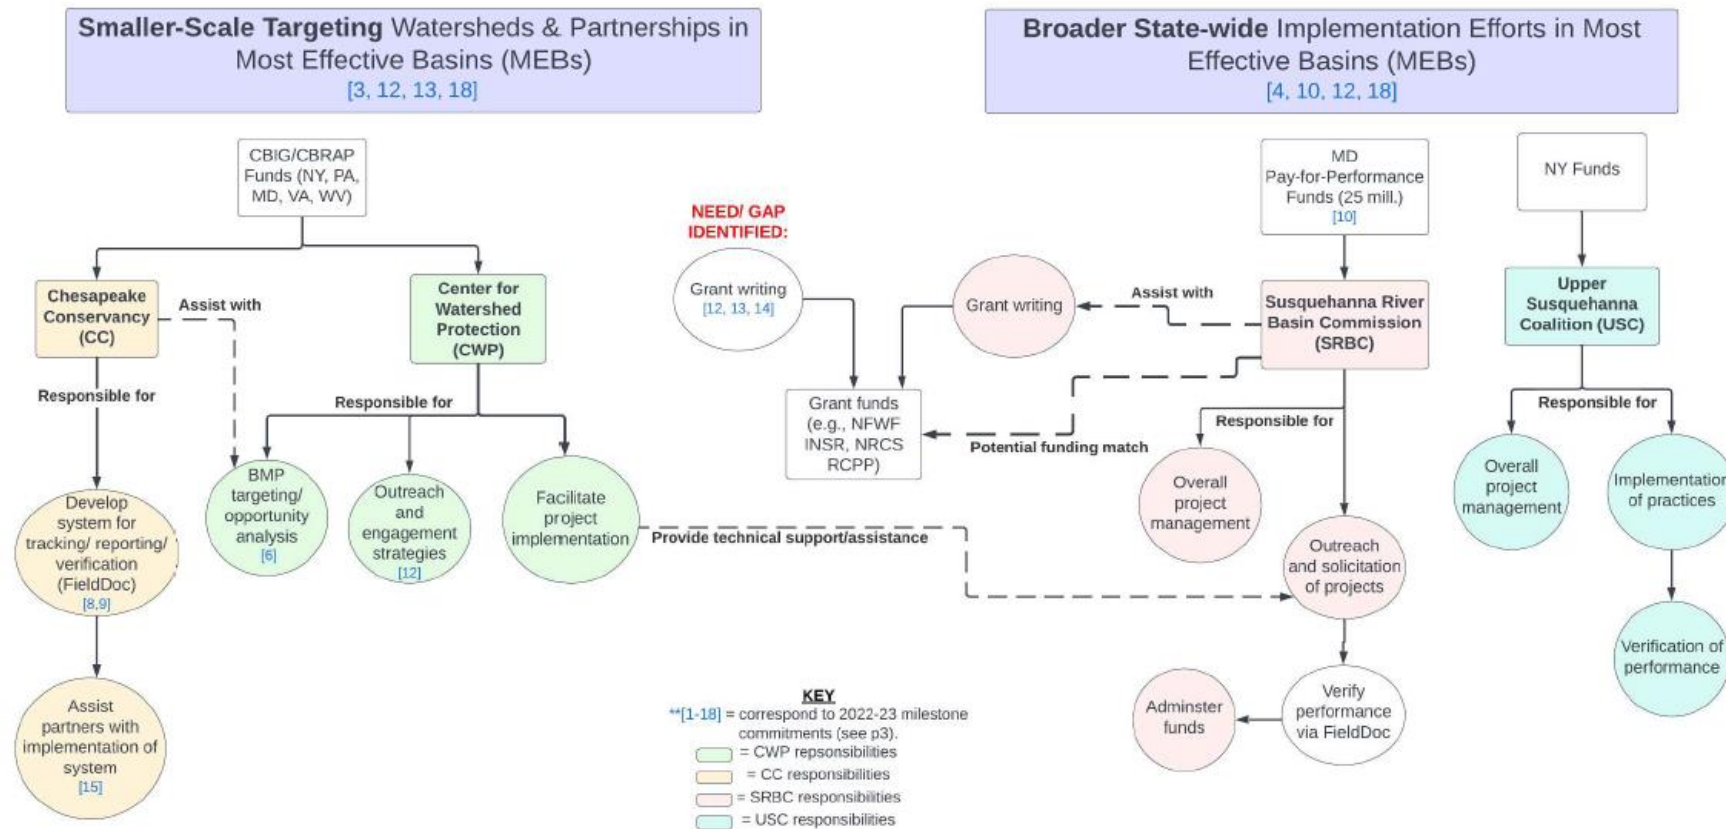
**Smaller-Scale Targeting** Watersheds & Partnerships in Most Effective Basins (MEBs)
[3, 12, 13, 18]

**Broader State-wide** Implementation Efforts in Most Effective Basins (MEBs)
[4, 10, 12, 18]

CBIG/CBRAP Funds (NY, PA, MD, VA, WV)

Chesapeake Conservancy (CC)

Assist with

Center for Watershed Protection (CWP)

Responsible for

Responsible for

Develop system for tracking/ reporting/ verification (FieldDoc)
[8,9]

Assist partners with implementation of system
[15]

BMP targeting/ opportunity analysis
[6]

Outreach and engagement strategies
[12]

Facilitate project implementation

Provide technical support/assistance

NEED/ GAP IDENTIFIED:

Grant writing
[12, 13, 14]

Grant funds (e.g., NFWF INSR, NRCS RCPP)

Grant writing

Assist with

Potential funding match

MD Pay-for-Performance Funds (25 mill.)
[10]

Susquehanna River Basin Commission (SRBC)

Responsible for

Overall project management

Outreach and solicitation of projects

Verify performance via FieldDoc

Adminster funds

NY Funds

Upper Susquehanna Coalition (USC)

Responsible for

Overall project management

Implementation of practices

Verification of performance

KEY
**[1-18] = correspond to 2022-23 milestone commitments (see p3).
= CWP repsonsibilities
= CC responsibilities
= SRBC responsibilities
= USC responsibilities